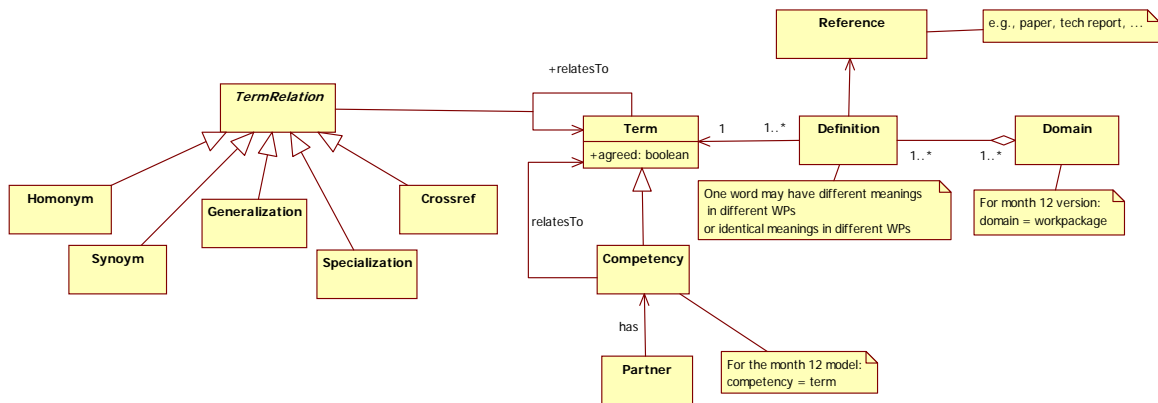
Reference

e.g., paper, tech report, ...

+relatesTo

TermRelation

Term

+agreed: boolean

1

1..*

Definition

Domain

1..*

1..*

Homonym

Synoym

Generalization

Specialization

Crossref

relatesTo

One word may have different meanings in different WPs or identical meanings in different WPs

For month 12 version: domain = workpackage

Competency

has

Partner

For the month 12 model: competency = term